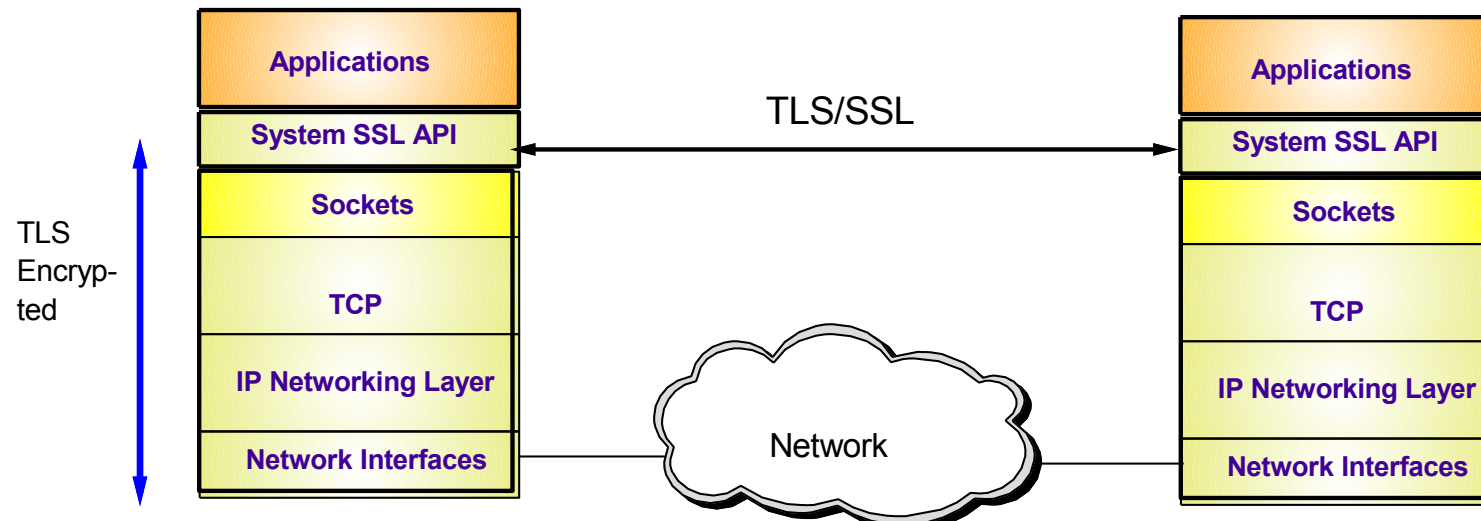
TLS Encrypted

Applications

System SSL API

Sockets

TCP

IP Networking Layer

Network Interfaces

TLS/SSL

Network

Applications

System SSL API

Sockets

TCP

IP Networking Layer

Network Interfaces